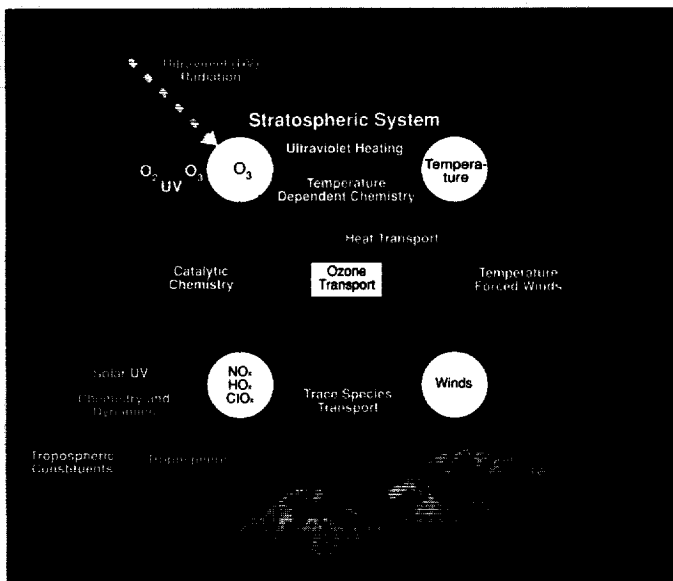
Ultraviolet (UV) Radiation

Stratospheric System

$O_2$ UV $O_3$

$O_3$

Ultraviolet Heating

Temperature

Temperature Dependent Chemistry

Heat Transport

Catalytic Chemistry

Ozone Transport

Temperature Forced Winds

Solar UV

Chemistry and Dynamics

$NO_x$ $HO_x$ $ClO_x$

Trace Species Transport

Winds

Tropospheric Constituents

Tropopause